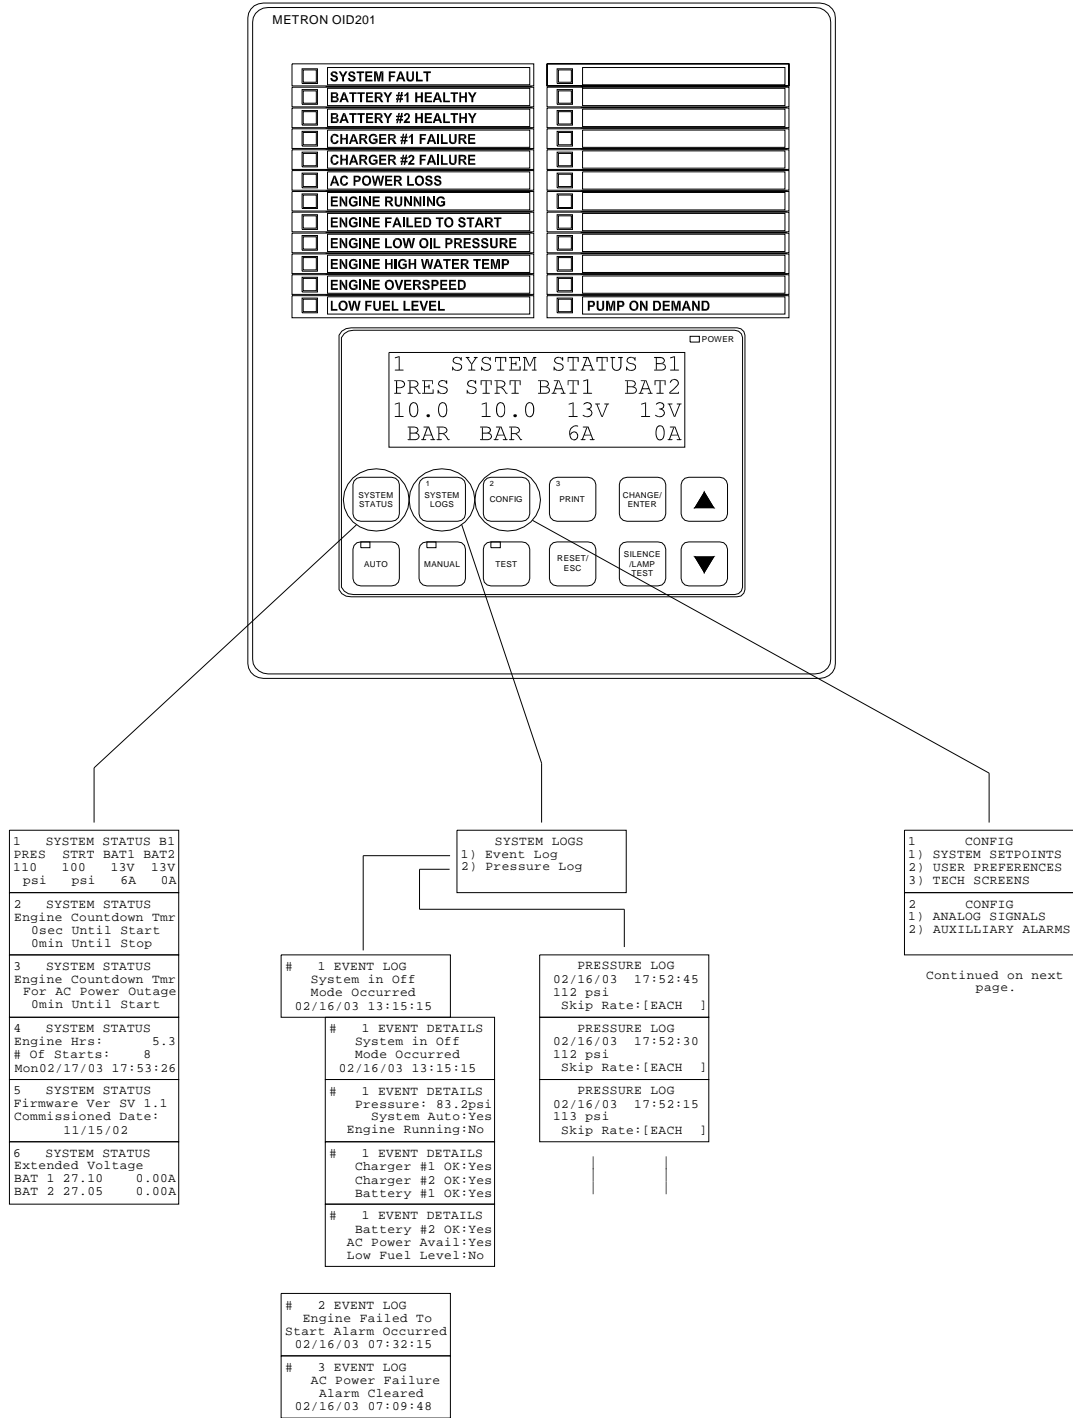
METRON OID201

SYSTEM FAULT
BATTERY #1 HEALTHY
BATTERY #2 HEALTHY
CHARGER #1 FAILURE
CHARGER #2 FAILURE
AC POWER LOSS
ENGINE RUNNING
ENGINE FAILED TO START
ENGINE LOW OIL PRESSURE
ENGINE HIGH WATER TEMP
ENGINE OVERSPEED
LOW FUEL LEVEL

PUMP ON DEMAND

POWER

1 SYSTEM STATUS B1
PRES STRT BAT1 BAT2
10.0 10.0 13V 13V
BAR BAR 6A 0A

SYSTEM STATUS
1 SYSTEM LOGS
2 CONFIG
3 PRINT
CHANGE/ ENTER
AUTO
MANUAL
TEST
RESET/ ESC
SILENCE /LAMP TEST

1 SYSTEM STATUS B1
PRES STRT BAT1 BAT2
110 100 13V 13V
psi psi 6A 0A

2 SYSTEM STATUS
Engine Countdown Tmr
0sec Until Start
0min Until Stop

3 SYSTEM STATUS
Engine Countdown Tmr
For AC Power Outage
0min Until Start

4 SYSTEM STATUS
Engine Hrs: 5.3
# Of Starts: 8
Mon02/17/03 17:53:26

5 SYSTEM STATUS
Firmware Ver SV 1.1
Commissioned Date:
11/15/02

6 SYSTEM STATUS
Extended Voltage
BAT 1 27.10 0.00A
BAT 2 27.05 0.00A

SYSTEM LOGS
1) Event Log
2) Pressure Log

# 1 EVENT LOG
System in Off
Mode Occurred
02/16/03 13:15:15

# 1 EVENT DETAILS
System in Off
Mode Occurred
02/16/03 13:15:15

# 1 EVENT DETAILS
Pressure: 83.2psi
System Auto:Yes
Engine Running:No

# 1 EVENT DETAILS
Charger #1 OK:Yes
Charger #2 OK:Yes
Battery #1 OK:Yes

# 1 EVENT DETAILS
Battery #2 OK:Yes
AC Power Avail:Yes
Low Fuel Level:No

# 2 EVENT LOG
Engine Failed To
Start Alarm Occurred
02/16/03 07:32:15

# 3 EVENT LOG
AC Power Failure
Alarm Cleared
02/16/03 07:09:48

PRESSURE LOG
02/16/03 17:52:45
112 psi
Skip Rate:[EACH ]

PRESSURE LOG
02/16/03 17:52:30
112 psi
Skip Rate:[EACH ]

PRESSURE LOG
02/16/03 17:52:15
113 psi
Skip Rate:[EACH ]

1 CONFIG
1) SYSTEM SETPOINTS
2) USER PREFERENCES
3) TECH SCREENS

2 CONFIG
1) ANALOG SIGNALS
2) AUXILLIARY ALARMS

Continued on next page.